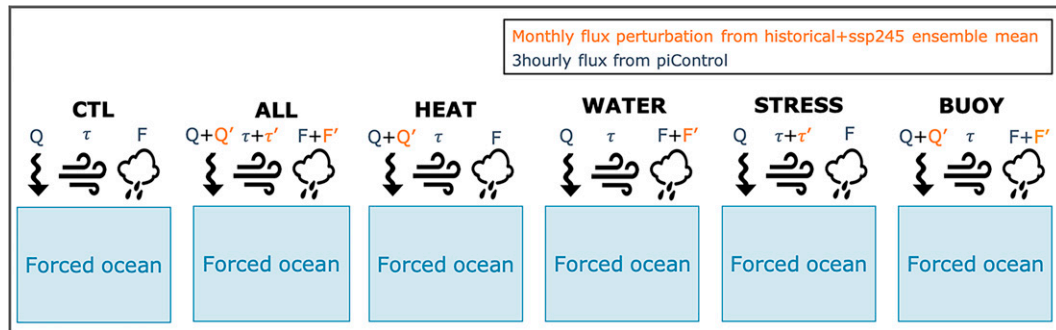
Monthly flux perturbation from historical+ssp245 ensemble mean
3hourly flux from piControl

CTL
Q $\tau$ F
Forced ocean

ALL
Q+Q′ $\tau+\tau'$ F+F′
Forced ocean

HEAT
Q+Q′ $\tau$ F
Forced ocean

WATER
Q $\tau$ F+F′
Forced ocean

STRESS
Q $\tau+\tau'$ F
Forced ocean

BUOY
Q+Q′ $\tau$ F+F′
Forced ocean